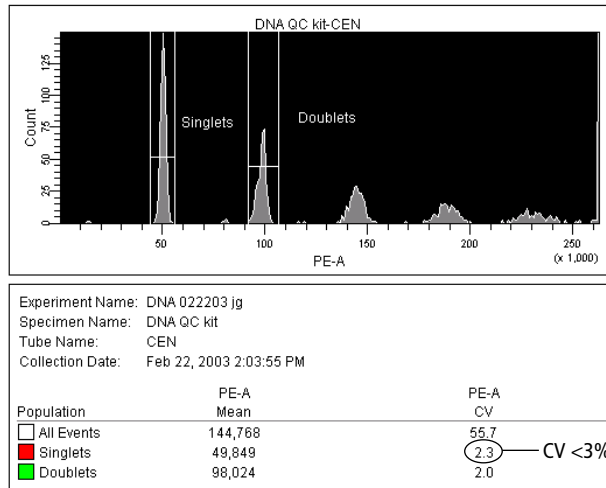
DNA QC kit-CEN

Count

0 25 50 75 100 125

Singlets

Doublets

50 100 150 200 250 (x 1,000)

PE-A

Experiment Name: DNA 022203 jg
Specimen Name: DNA QC kit
Tube Name: CEN
Collection Date: Feb 22, 2003 2:03:55 PM

| Population | PE-A Mean | PE-A CV |
|---|---|---|
| All Events | 144,768 | 55.7 |
| Singlets | 49,849 | 2.3 |
| Doublets | 98,024 | 2.0 |

CV <3%